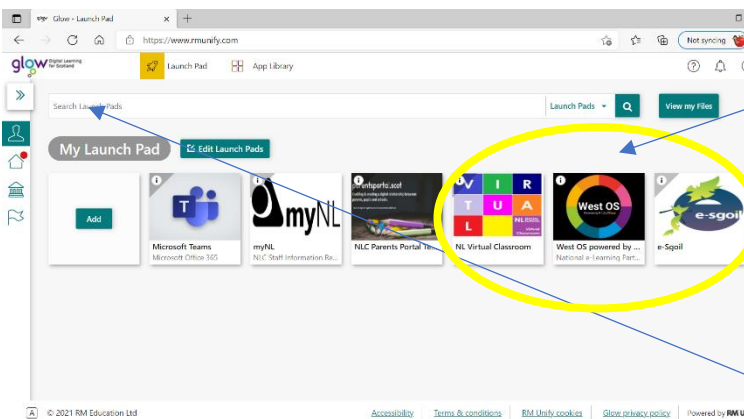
Glow - Launch Pad

https://www.rmunify.com

Not syncing

glow Digital Learning for Scotland

Launch Pad

App Library

Search Launch Pads

Launch Pads

View my Files

My Launch Pad

Edit Launch Pads

Add

Microsoft Teams
Microsoft Office 365

myNL
NLC Staff Information Re...

NLC Parents Portal le...

NL Virtual Classroom

West OS powered by ...
National e-Learning Part...

e-Sgoil

© 2021 RM Education Ltd

Accessibility

Terms & conditions

RM Unify cookies

Glow privacy policy

Powered by RM U